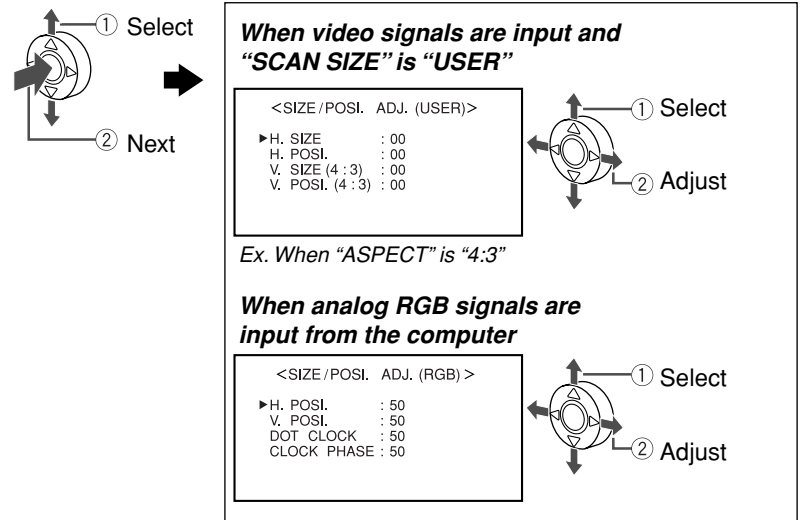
① Select

② Next

**When video signals are input and "SCAN SIZE" is "USER"**

<SIZE/POSI. ADJ. (USER)>

▶H. SIZE : 00
H. POSI. : 00
V. SIZE (4 : 3) : 00
V. POSI. (4 : 3) : 00

① Select

② Adjust

Ex. When "ASPECT" is "4:3"

**When analog RGB signals are input from the computer**

<SIZE/POSI. ADJ. (RGB)>

▶H. POSI. : 50
V. POSI. : 50
DOT CLOCK : 50
CLOCK PHASE : 50

① Select

② Adjust